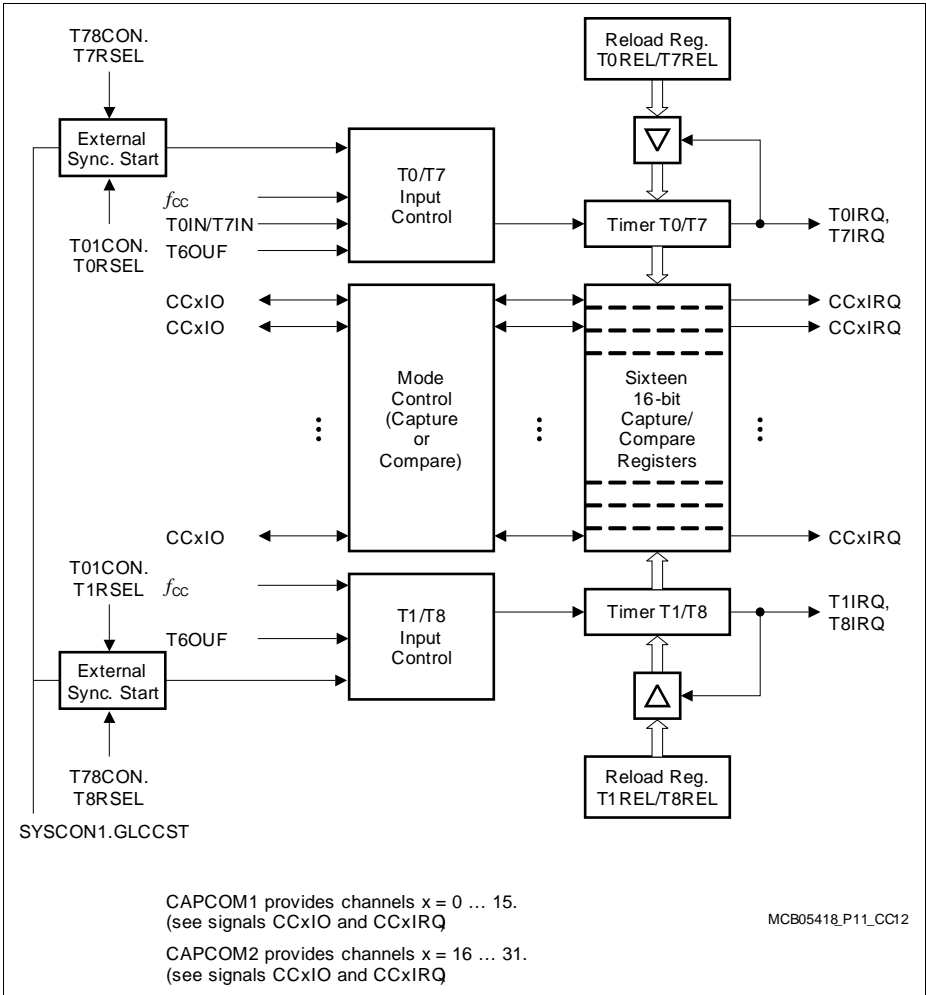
T78CON.
T7RSEL

External Sync. Start

$f_{CC}$
T0IN/T7IN
T6OUF

T01CON.
T0RSEL

T0/T7 Input Control

Reload Reg. T0REL/T7REL

Timer T0/T7

T0IRQ,
T7IRQ

CCxIO
CCxIO

Mode Control (Capture or Compare)

Sixteen 16-bit Capture/ Compare Registers

CCxIRQ
CCxIRQ

CCxIO

CCxIRQ

T01CON.
T1RSEL

$f_{CC}$

T6OUF

T1/T8 Input Control

Timer T1/T8

T1IRQ,
T8IRQ

External Sync. Start

T78CON.
T8RSEL

Reload Reg. T1REL/T8REL

SYSCON1.GLCCST

CAPCOM1 provides channels x = 0 … 15.
(see signals CCxIO and CCxIRQ)

CAPCOM2 provides channels x = 16 … 31.
(see signals CCxIO and CCxIRQ)

MCB05418_P11_CC12